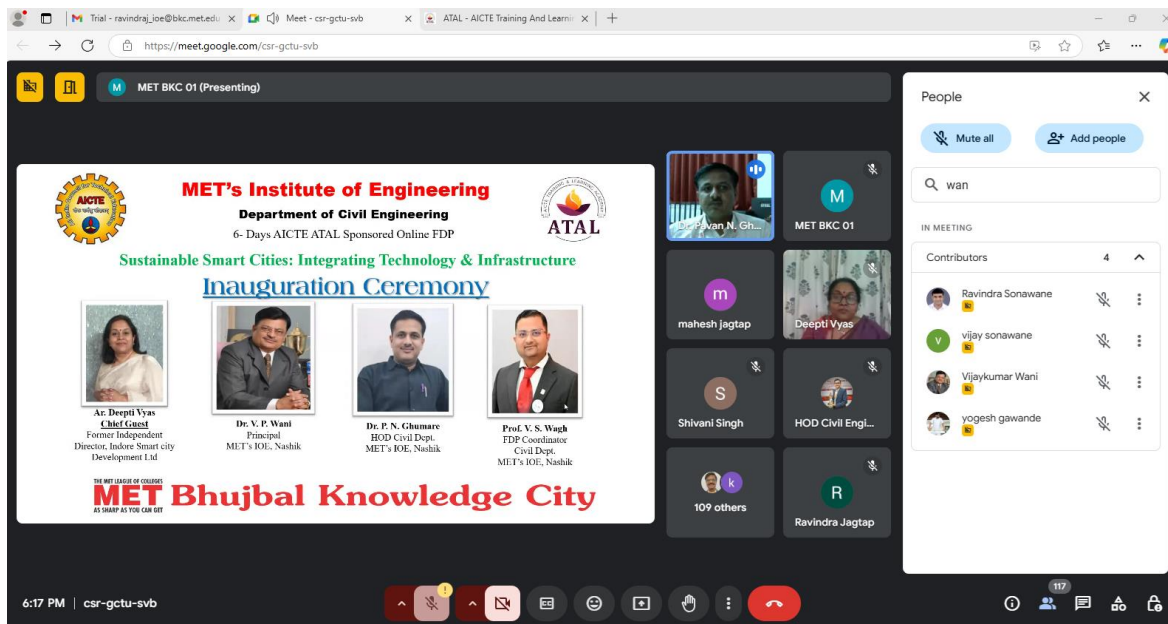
Trial - ravindraj_joe@bkc.met.edu ×
Meet - csr-gctu-svb ×
ATAL - AICTE Training And Learnin ×
https://meet.google.com/csr-gctu-svb

MET BKC 01 (Presenting)

MET's Institute of Engineering
Department of Civil Engineering
6- Days AICTE ATAL Sponsored Online FDP
ATAL
Sustainable Smart Cities: Integrating Technology & Infrastructure
Inauguration Ceremony

Ar. Deepti Vyas
Chief Guest
Former Independent Director, Indore Smart city Development Ltd

Dr. V. P. Wani
Principal
MET's IOE, Nashik

Dr. P. N. Ghumare
HOD Civil Dept.
MET's IOE, Nashik

Prof. V. S. Wagh
FDP Coordinator
Civil Dept.
MET's IOE, Nashik

THE MET LEAGUE OF COLLEGES
MET Bhujbal Knowledge City
AS SHARP AS YOU CAN GET

Dr. Pavan N. Gh...
M
MET BKC 01
m
mahesh jagtap
Deepti Vyas
S
Shivani Singh
HOD Civil Engi...
k
109 others
R
Ravindra Jagtap

People
Mute all
Add people
wan
IN MEETING
Contributors 4
Ravindra Sonawane
v
vijay sonawane
Vijaykumar Wani
yogesh gawande

6:17 PM | csr-gctu-svb
117